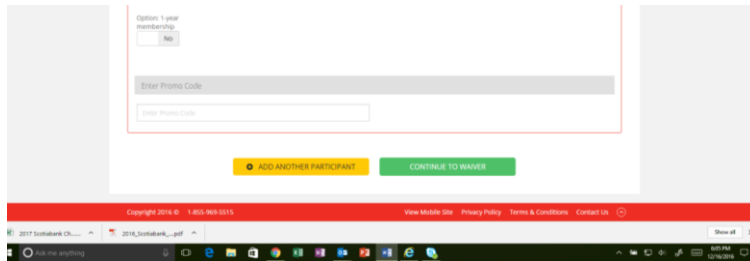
Option: 1-year membership

No

Enter Promo Code

Enter Promo Code

ADD ANOTHER PARTICIPANT

CONTINUE TO WAIVER

Copyright 2016 © 1-855-969-5515

View Mobile Site Privacy Policy Terms & Conditions Contact Us

2017 Scotiabank Ch.....

2016_Scotiabank_....pdf

Show all

Ask me anything

6:05 PM
12/16/2016